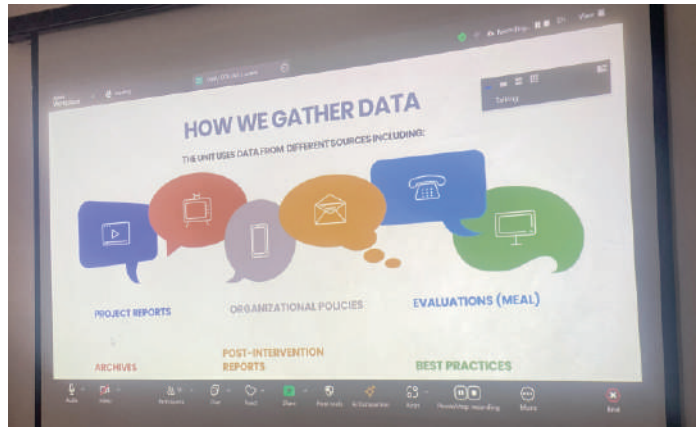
HOW WE GATHER DATA

THE UNIT USES DATA FROM DIFFERENT SOURCES INCLUDING:

PROJECT REPORTS

ORGANIZATIONAL POLICIES

EVALUATIONS (MEAL)

ARCHIVES

POST-INTERVENTION REPORTS

BEST PRACTICES

View

Audio Video Participants Chat React Share Host tools Apps More End